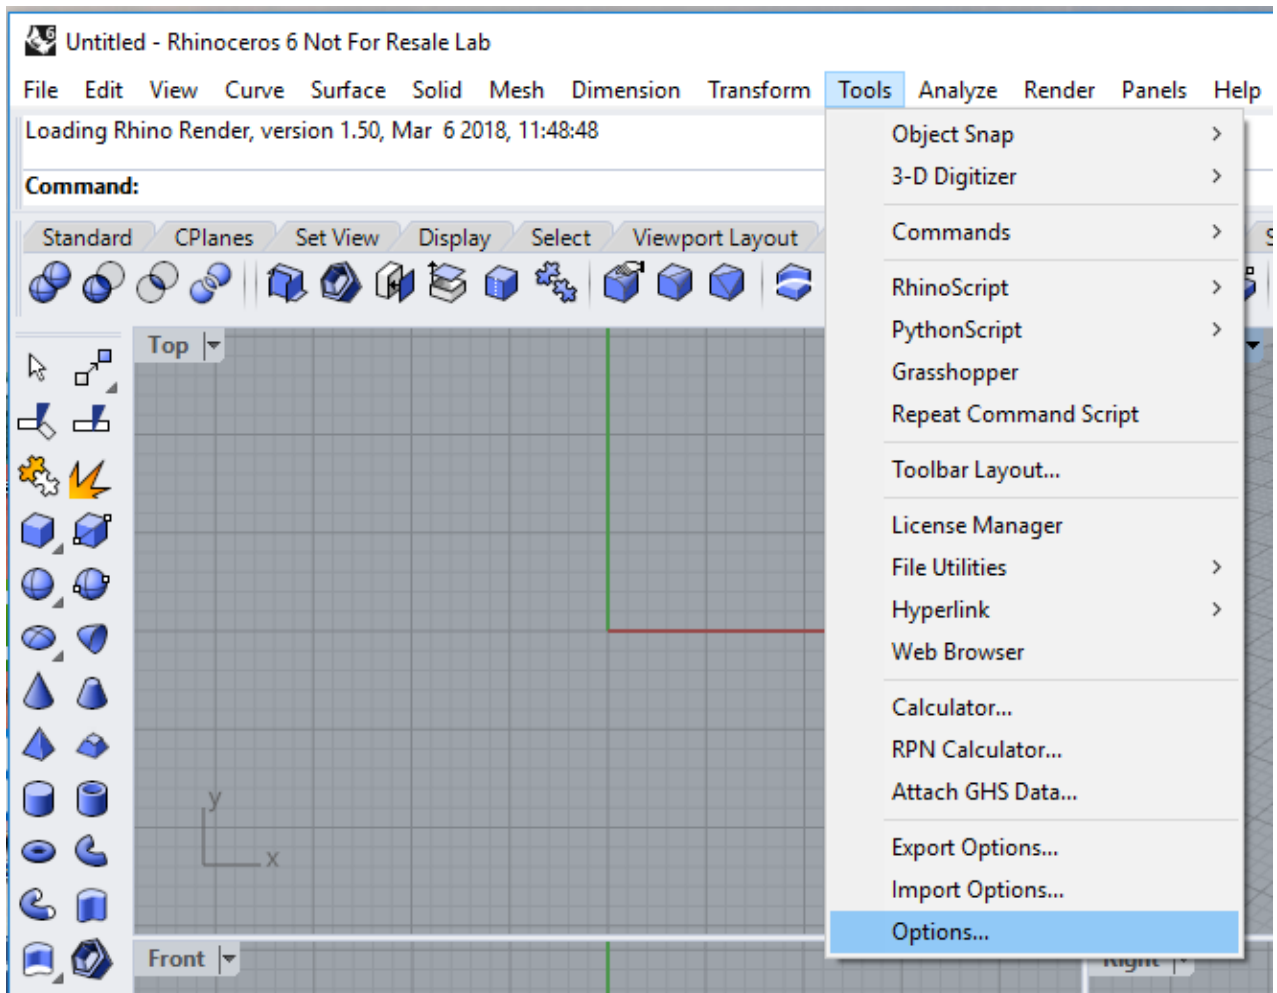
Untitled - Rhinoceros 6 Not For Resale Lab

File Edit View Curve Surface Solid Mesh Dimension Transform Tools Analyze Render Panels Help

Loading Rhino Render, version 1.50, Mar 6 2018, 11:48:48

Command:

Standard CPlanes Set View Display Select Viewport Layout

Top

y
x

Front

Right

Object Snap
3-D Digitizer
Commands
RhinoScript
PythonScript
Grasshopper
Repeat Command Script
Toolbar Layout...
License Manager
File Utilities
Hyperlink
Web Browser
Calculator...
RPN Calculator...
Attach GHS Data...
Export Options...
Import Options...
Options...